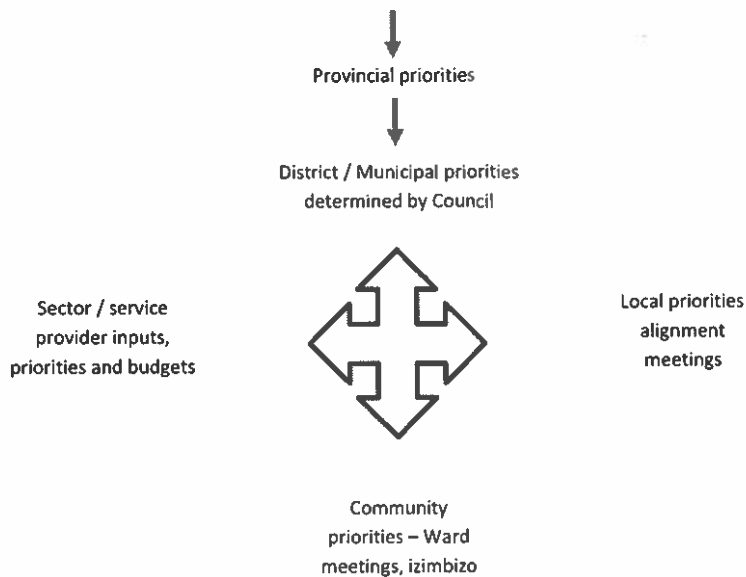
Provincial priorities

District / Municipal priorities determined by Council

Sector / service provider inputs, priorities and budgets

Local priorities alignment meetings

Community priorities – Ward meetings, izimbizo